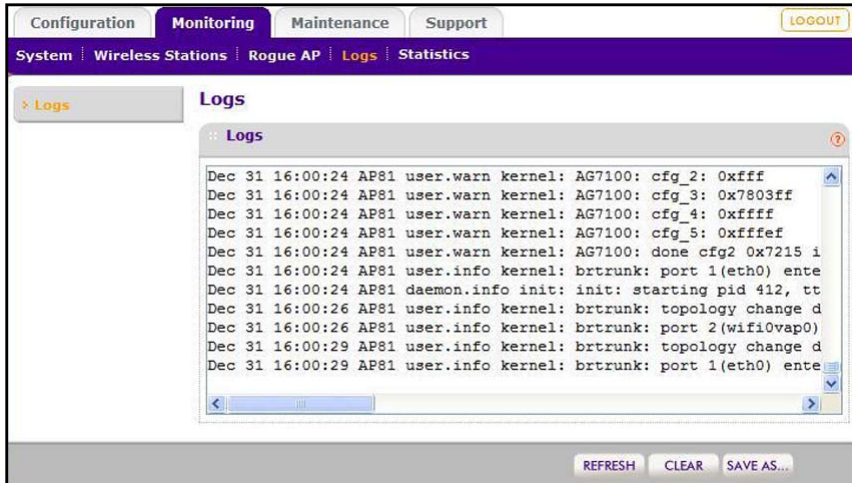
Configuration Monitoring Maintenance Support LOGOUT

System | Wireless Stations | Rogue AP | Logs | Statistics

› Logs

Logs

Logs

Dec 31 16:00:24 AP81 user.warn kernel: AG7100: cfg_2: 0xfff
Dec 31 16:00:24 AP81 user.warn kernel: AG7100: cfg_3: 0x7803ff
Dec 31 16:00:24 AP81 user.warn kernel: AG7100: cfg_4: 0xffff
Dec 31 16:00:24 AP81 user.warn kernel: AG7100: cfg_5: 0xfffef
Dec 31 16:00:24 AP81 user.warn kernel: AG7100: done cfg2 0x7215 i
Dec 31 16:00:24 AP81 user.info kernel: brtrunk: port 1(eth0) ente
Dec 31 16:00:24 AP81 daemon.info init: init: starting pid 412, tt
Dec 31 16:00:26 AP81 user.info kernel: brtrunk: topology change d
Dec 31 16:00:26 AP81 user.info kernel: brtrunk: port 2(wifi0vap0)
Dec 31 16:00:29 AP81 user.info kernel: brtrunk: topology change d
Dec 31 16:00:29 AP81 user.info kernel: brtrunk: port 1(eth0) ente

REFRESH CLEAR SAVE AS...